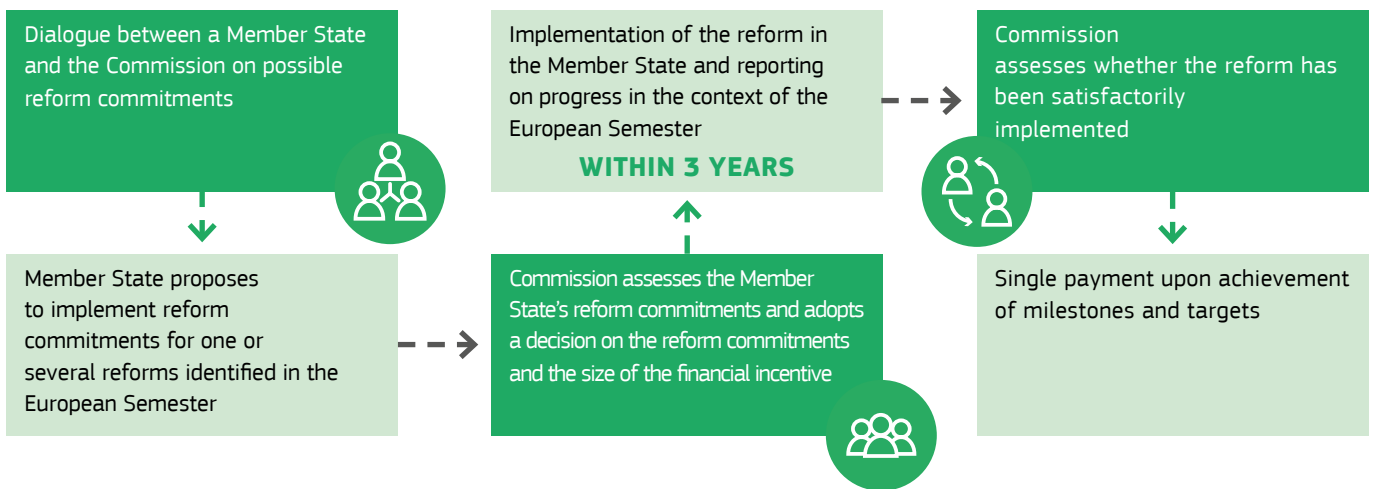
Dialogue between a Member State and the Commission on possible reform commitments

Member State proposes to implement reform commitments for one or several reforms identified in the European Semester

Commission assesses the Member State's reform commitments and adopts a decision on the reform commitments and the size of the financial incentive

Implementation of the reform in the Member State and reporting on progress in the context of the European Semester

WITHIN 3 YEARS

Commission assesses whether the reform has been satisfactorily implemented

Single payment upon achievement of milestones and targets